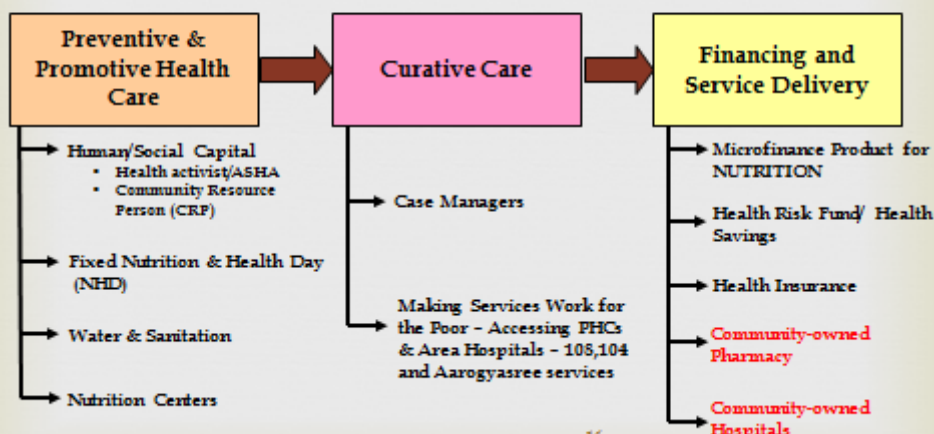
Preventive & Promotive Health Care

Curative Care

Financing and Service Delivery

Human/Social Capital
- Health activist/ASHA
- Community Resource Person (CRP)

Fixed Nutrition & Health Day (NHD)

Water & Sanitation

Nutrition Centers

Case Managers

Making Services Work for the Poor – Accessing PHCs & Area Hospitals – 108,104 and Aarogyasree services

Microfinance Product for NUTRITION

Health Risk Fund/ Health Savings

Health Insurance

Community-owned Pharmacy

Community-owned Hospitals